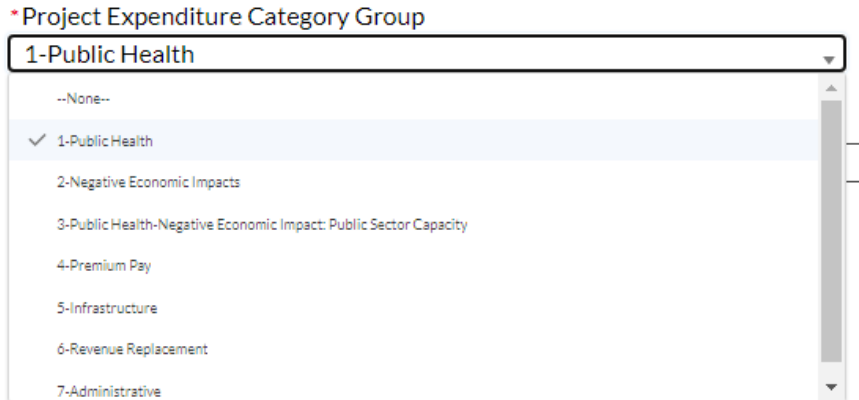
*Project Expenditure Category Group

1-Public Health

--None--

1-Public Health

2-Negative Economic Impacts

3-Public Health-Negative Economic Impact: Public Sector Capacity

4-Premium Pay

5-Infrastructure

6-Revenue Replacement

7-Administrative